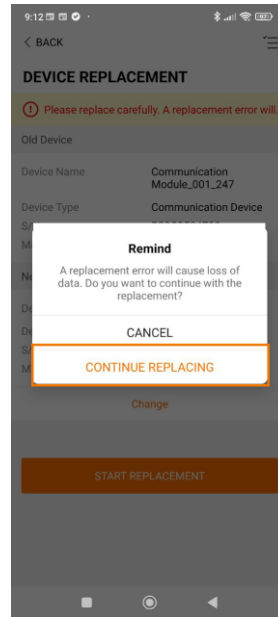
9:12

< BACK

DEVICE REPLACEMENT

Please replace carefully. A replacement error will

Old Device

Device Name
Communication Module_001_247

Device Type
Communication Device

Remind

A replacement error will cause loss of data. Do you want to continue with the replacement?

CANCEL

CONTINUE REPLACING

Change

START REPLACEMENT